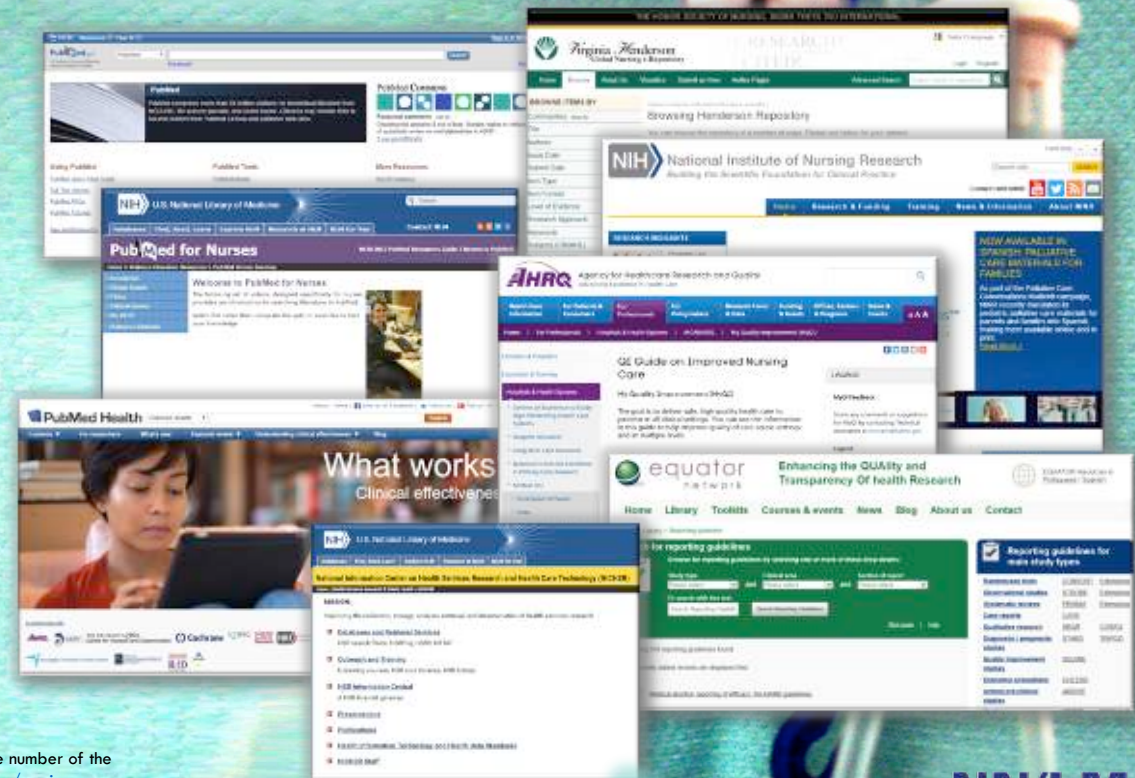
THE HONOR SOCIETY OF NURSING, SIGMA THETA TAU INTERNATIONAL

Virginia Henderson Global Nursing e-Repository

Home Browse About Us Statistics Submit an Item Author Pages Advanced Search

BROWSING ITEMS BY

Browsing Henderson Repository

PubMed

PubMed Commons

Using PubMed PubMed Tools More Resources

NIH U.S. National Library of Medicine

PubMed for Nurses

Welcome to PubMed for Nurses

NIH National Institute of Nursing Research

Building the Scientific Foundation for Clinical Practice

Home Research & Funding Training News & Information About NINR

NOW AVAILABLE IN SPANISH: PALLIATIVE CARE MATERIALS FOR FAMILIES

AHRQ Agency for Healthcare Research and Quality

QI Guide on Improved Nursing Care

PubMed Health

What works

Clinical effectivenes

Cochrane

NIH U.S. National Library of Medicine

National Information Center on Health Services Research and Health Care Technology (NICHSR)

equator network

Enhancing the QUAlity and Transparency Of health Research

Home Library Toolkits Courses & events News Blog About us Contact

for reporting guidelines

Reporting guidelines for main study types

e number of the